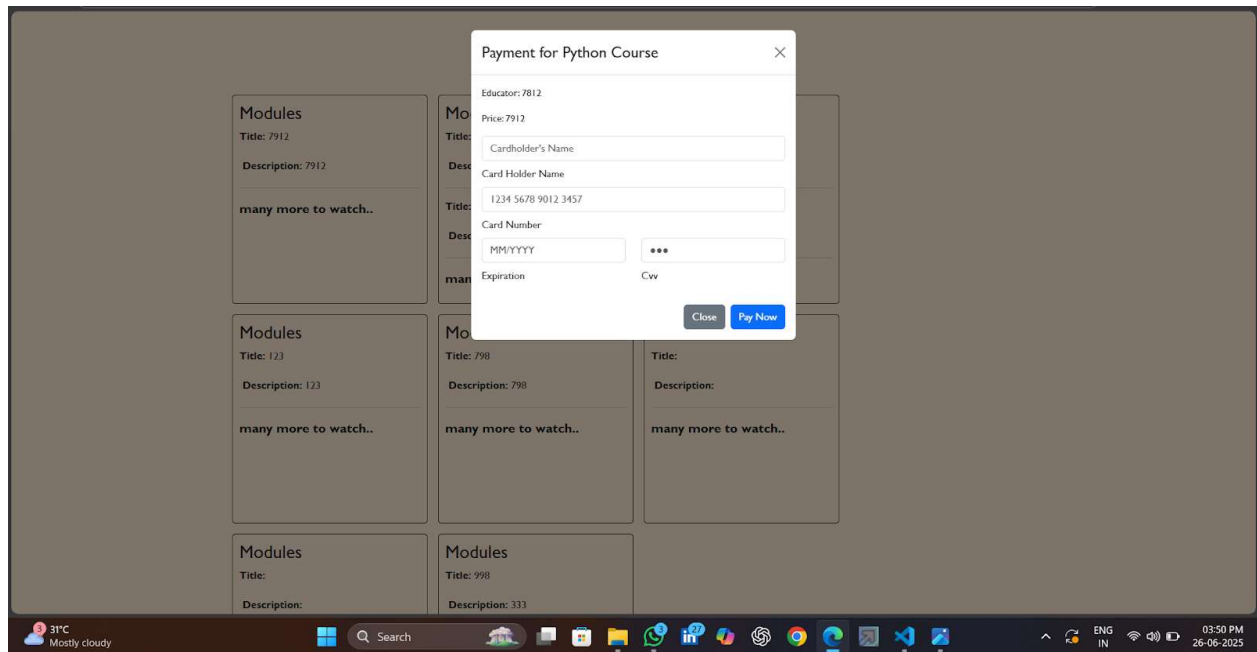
Payment for Python Course

Educator: 7812

Price: 7912

Cardholder's Name

Card Holder Name

1234 5678 9012 3457

Card Number

MM/YYYY

•••

Expiration

Cvv

Close

Pay Now

Modules

Title: 7912

Description: 7912

many more to watch..

Mo

Title:

Desc

Title:

Desc

man

Modules

Title: 123

Description: 123

many more to watch..

Mo

Title: 798

Description: 798

many more to watch..

Title:

Description:

many more to watch..

Modules

Title:

Description:

Modules

Title: 998

Description: 333

3 31°C
Mostly cloudy

Search

3

27

ENG
IN

03:50 PM
26-06-2025